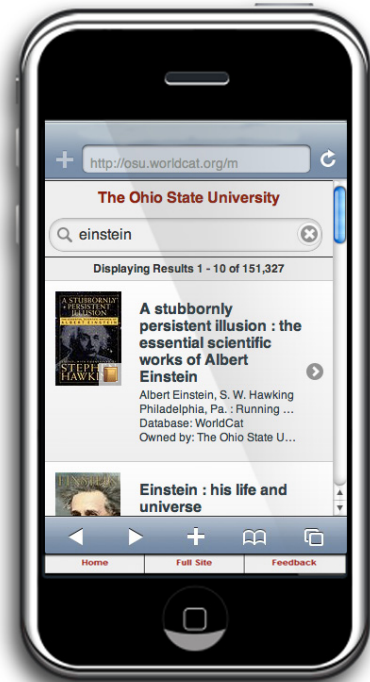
http://osu.worldcat.org/m

The Ohio State University

einstein

Displaying Results 1 - 10 of 151,327

A STUBBORNLY PERSISTENT ILLUSION
ALBERT EINSTEIN
STEPHEN HAWKING

A stubbornly persistent illusion : the essential scientific works of Albert Einstein

Albert Einstein, S. W. Hawking
Philadelphia, Pa. : Running ...
Database: WorldCat
Owned by: The Ohio State U...

EINSTEIN

Einstein : his life and universe

Home | Full Site | Feedback